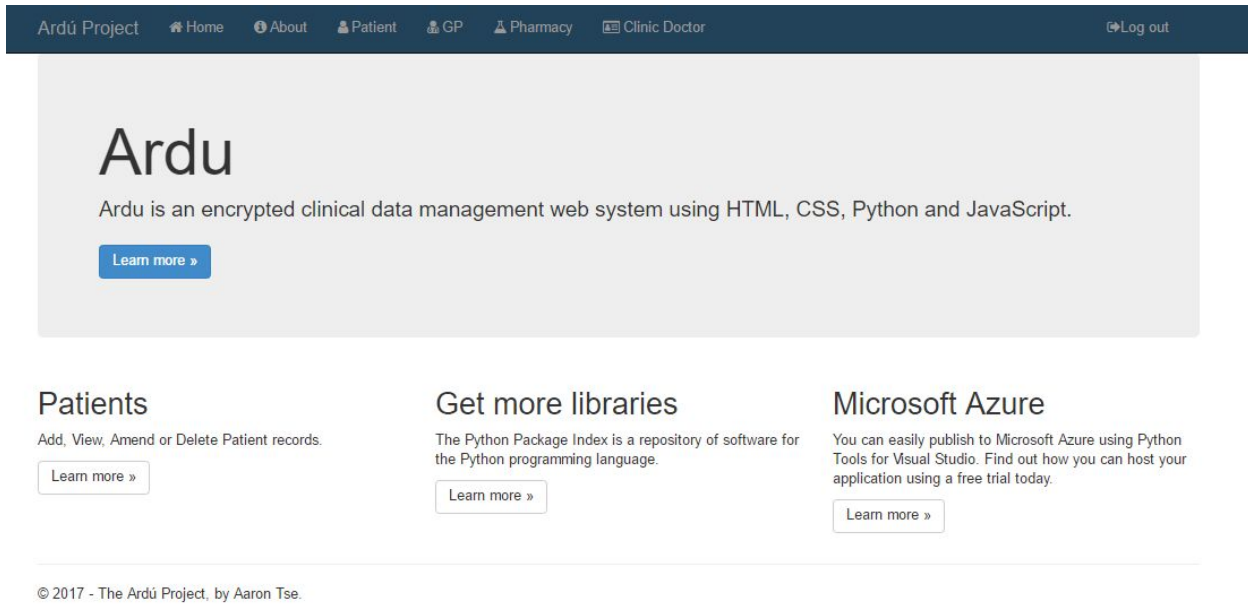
Ardú Project Home About Patient GP Pharmacy Clinic Doctor Log out

Ardu

Ardu is an encrypted clinical data management web system using HTML, CSS, Python and JavaScript.

Learn more »

Patients

Add, View, Amend or Delete Patient records.

Learn more »

Get more libraries

The Python Package Index is a repository of software for the Python programming language.

Learn more »

Microsoft Azure

You can easily publish to Microsoft Azure using Python Tools for Visual Studio. Find out how you can host your application using a free trial today.

Learn more »

© 2017 - The Ardú Project, by Aaron Tse.